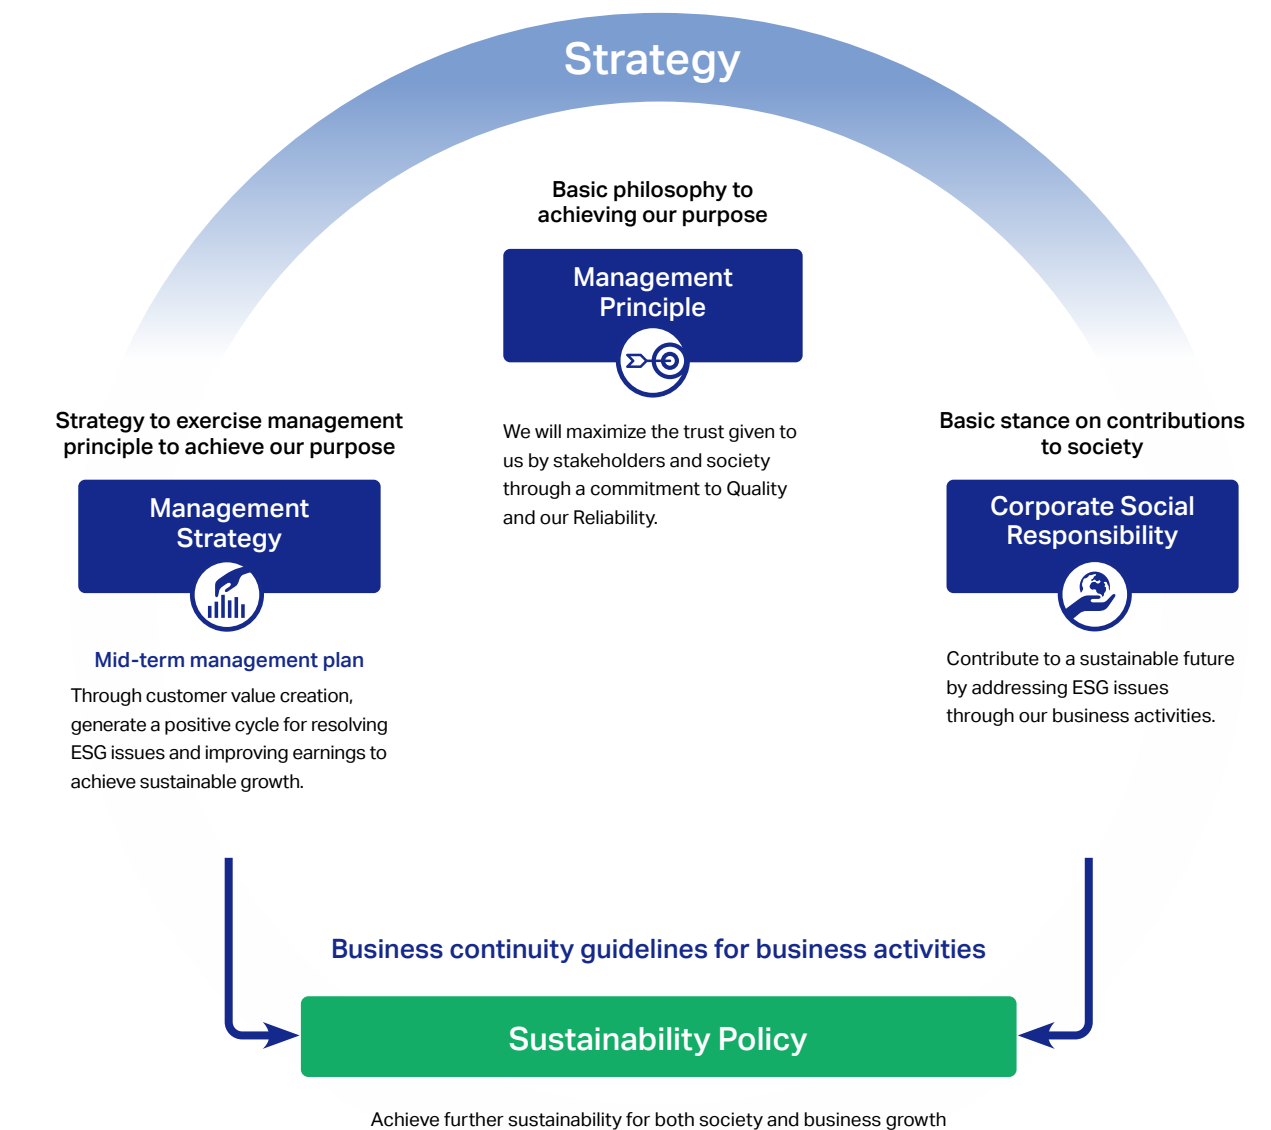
Strategy

Basic philosophy to achieving our purpose

Management Principle

We will maximize the trust given to us by stakeholders and society through a commitment to Quality and our Reliability.

Strategy to exercise management principle to achieve our purpose

Management Strategy

Mid-term management plan

Through customer value creation, generate a positive cycle for resolving ESG issues and improving earnings to achieve sustainable growth.

Basic stance on contributions to society

Corporate Social Responsibility

Contribute to a sustainable future by addressing ESG issues through our business activities.

Business continuity guidelines for business activities

Sustainability Policy

Achieve further sustainability for both society and business growth